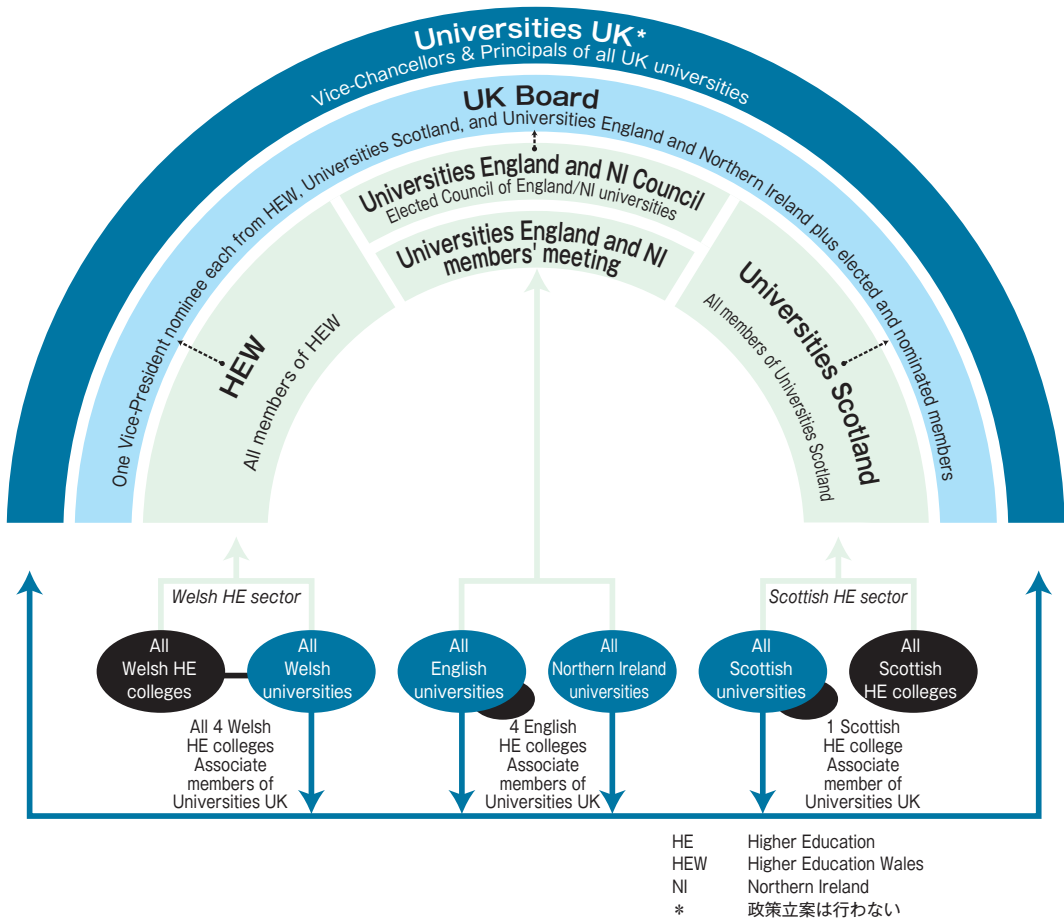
Universities UK*
Vice-Chancellors & Principals of all UK universities

UK Board
One Vice-President nominee each from HEW, Universities Scotland, and Universities England and Northern Ireland plus elected and nominated members

Universities England and NI Council
Elected Council of England/NI universities

Universities England and NI members' meeting

HEW
All members of HEW

Universities Scotland
All members of Universities Scotland

Welsh HE sector

Scottish HE sector

All Welsh HE colleges

All Welsh universities

All English universities

All Northern Ireland universities

All Scottish universities

All Scottish HE colleges

All 4 Welsh HE colleges Associate members of Universities UK

4 English HE colleges Associate members of Universities UK

1 Scottish HE college Associate member of Universities UK

| | |
|---|---|
| HE | Higher Education |
| HEW | Higher Education Wales |
| NI | Northern Ireland |
| * | 政策立案は行わない |